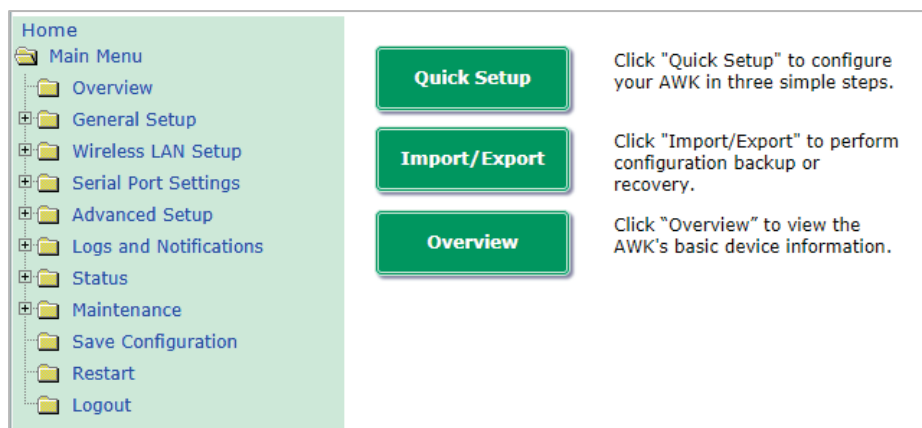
Home
Main Menu
Overview
General Setup
Wireless LAN Setup
Serial Port Settings
Advanced Setup
Logs and Notifications
Status
Maintenance
Save Configuration
Restart
Logout

Quick Setup

Click "Quick Setup" to configure your AWK in three simple steps.

Import/Export

Click "Import/Export" to perform configuration backup or recovery.

Overview

Click "Overview" to view the AWK's basic device information.